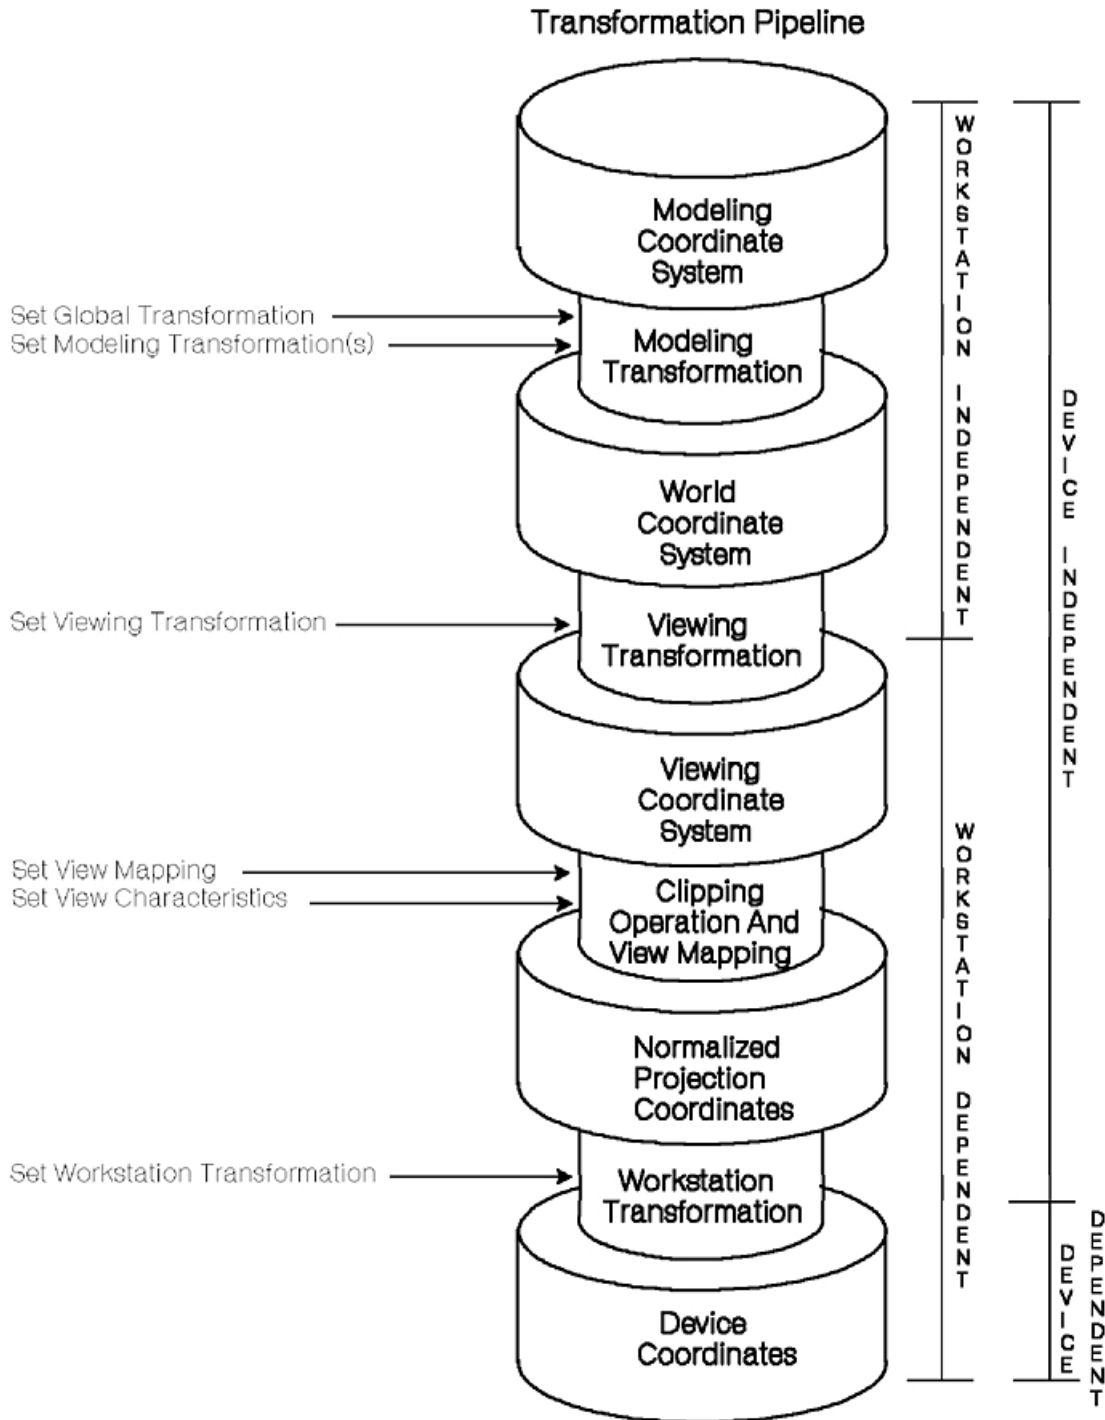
Transformation Pipeline

Modeling Coordinate System

Set Global Transformation
Set Modeling Transformation(s)

Modeling Transformation

World Coordinate System

Set Viewing Transformation

Viewing Transformation

Viewing Coordinate System

Set View Mapping
Set View Characteristics

Clipping Operation And View Mapping

Normalized Projection Coordinates

Set Workstation Transformation

Workstation Transformation

Device Coordinates

WORKSTATION INDEPENDENT

WORKSTATION DEPENDENT

DEVICE INDEPENDENT

DEVICE DEPENDENT